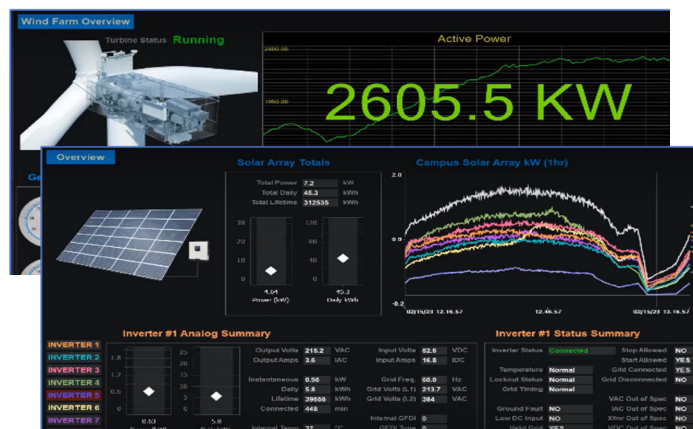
Wind Farm Overview
Turbine Status Running
Active Power
2600.00
1950.00
2605.5 KW
Ge

Overview
Solar Array Totals
Total Power 7.2 kW
Total Daily 45.3 kWh
Total Lifetime 312535 kWh
30 20 10 0
120 80 40 0
4.04 Power (kW)
45.3 Daily kWh
Campus Solar Array kW (1hr)
2.0
0.9
-0.2
02/15/23 12.16.57
12.46.57
02/15/23 13.16.57

Inverter #1 Analog Summary
INVERTER 1
INVERTER 2
INVERTER 3
INVERTER 4
INVERTER 5
INVERTER 6
INVERTER 7
1.8 1.2 0.6 0
25 20 15 10 5 0
0.53
5.8
Output Volts 218.2 VAC
Output Amps 3.6 IAC
Instantaneous 0.56 kW
Daily 5.8 kWh
Lifetime 39658 kWh
Connected 448 min
Internal Temp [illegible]
Input Volts 82.6 VDC
Input Amps 16.8 IDC
Grid Freq. 60.0 Hz
Grid Volts (L1) 213.7 VAC
Grid Volts (L2) 384 VAC
Internal GFDI 0
GFDI Type 0

Inverter #1 Status Summary
Inverter Status Connected
Temperature Normal
Lockout Status Normal
Grid Timing Normal
Ground Fault NO
Low DC Input NO
Valid Grid YES
Stop Allowed NO
Start Allowed YES
Grid Connected YES
Grid Disconnected NO
VAC Out of Spec NO
VAC Out of Spec NO
Xfmr Out of Spec NO
VDC Out of Spec NO